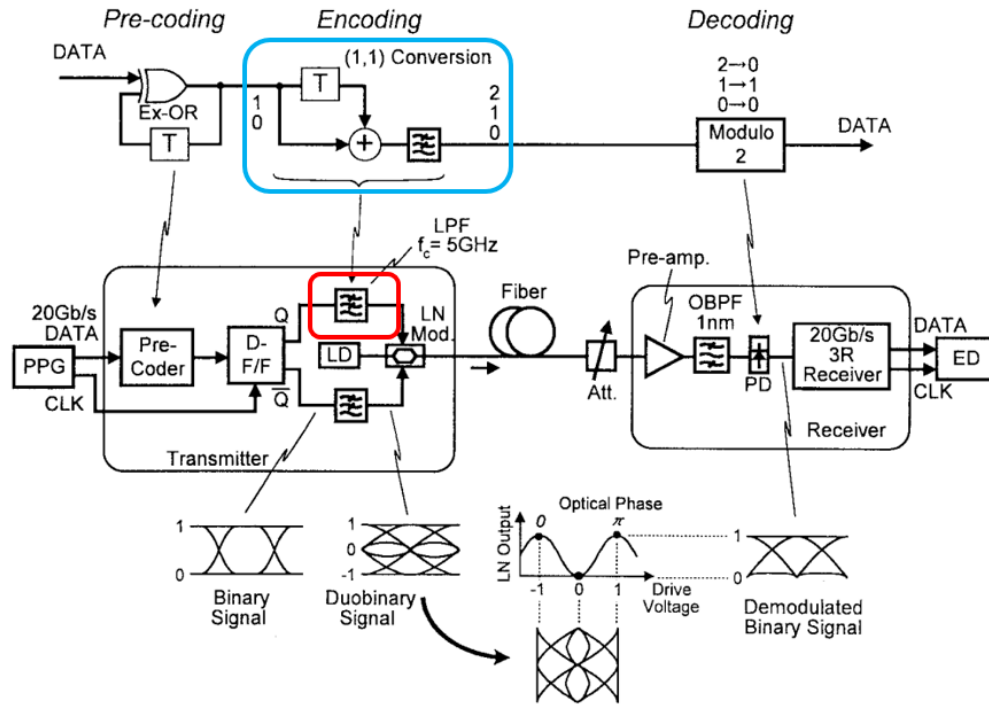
Pre-coding

Encoding

Decoding

DATA

Ex-OR

T

(1,1) Conversion

T

1
0

+

2
1
0

2→0
1→1
0→0

Modulo 2

DATA

LPF
$f_c$= 5GHz

20Gb/s DATA

PPG

CLK

Pre-Coder

D-F/F

Q

$\overline{Q}$

LD

LN Mod.

Transmitter

Fiber

Att.

Pre-amp.

OBPF 1nm

PD

20Gb/s 3R Receiver

Receiver

DATA

CLK

ED

1

0

Binary Signal

1
0
-1

Duobinary Signal

Optical Phase

0

$\pi$

LN Output

-1

0

1

Drive Voltage

1

0

Demodulated Binary Signal